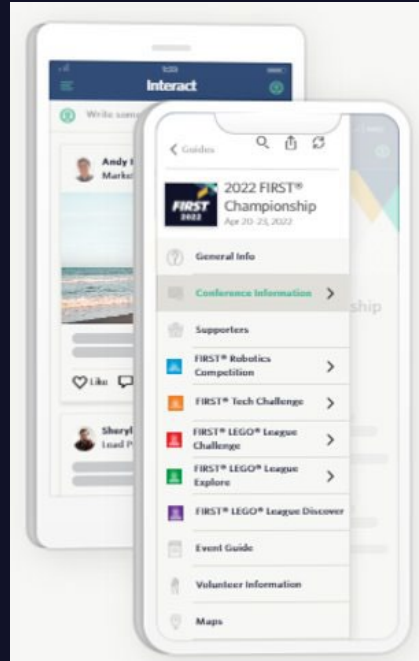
9:35

Interact

Write some

Andy
Mark

Like

Sheryl
Lead P

Guides

FIRST 2022

2022 FIRST® Championship

Apr 20-23, 2022

General Info

Conference Information

Supporters

ship

FIRST® Robotics Competition

FIRST® Tech Challenge

FIRST® LEGO® League Challenge

FIRST® LEGO® League Explore

FIRST® LEGO® League Discover

Event Guide

Volunteer Information

Maps